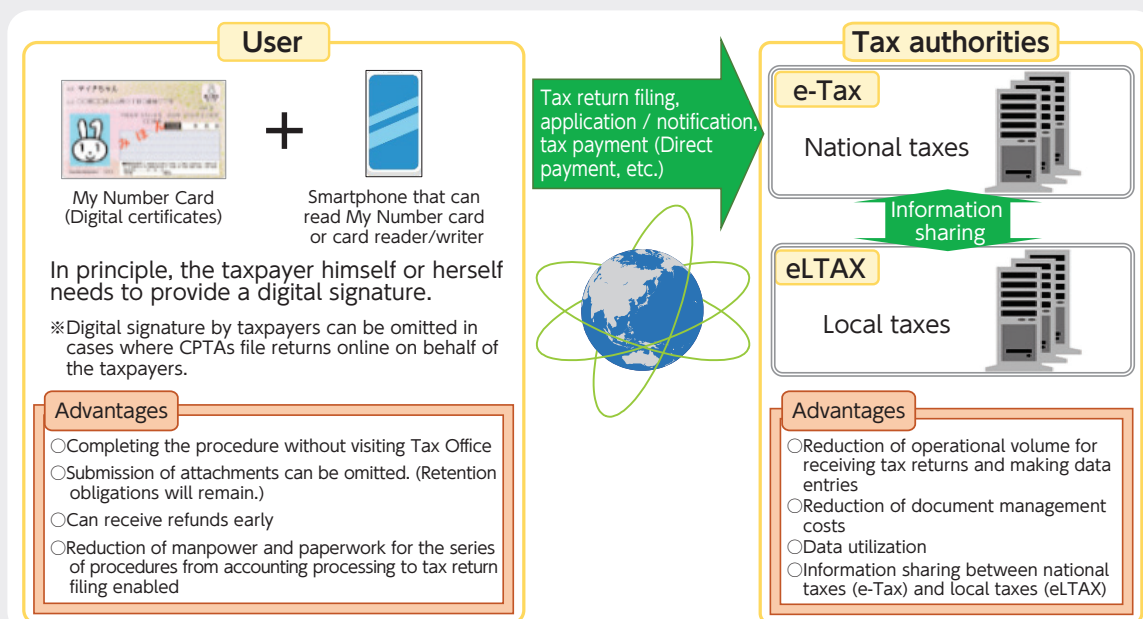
User

My Number Card (Digital certificates)

+

Smartphone that can read My Number card or card reader/writer

In principle, the taxpayer himself or herself needs to provide a digital signature.

※Digital signature by taxpayers can be omitted in cases where CPTAs file returns online on behalf of the taxpayers.

Advantages

○Completing the procedure without visiting Tax Office
○Submission of attachments can be omitted. (Retention obligations will remain.)
○Can receive refunds early
○Reduction of manpower and paperwork for the series of procedures from accounting processing to tax return filing enabled

Tax return filing, application / notification, tax payment (Direct payment, etc.)

Tax authorities

e-Tax

National taxes

Information sharing

eLTAX

Local taxes

Advantages

○Reduction of operational volume for receiving tax returns and making data entries
○Reduction of document management costs
○Data utilization
○Information sharing between national taxes (e-Tax) and local taxes (eLTAX)